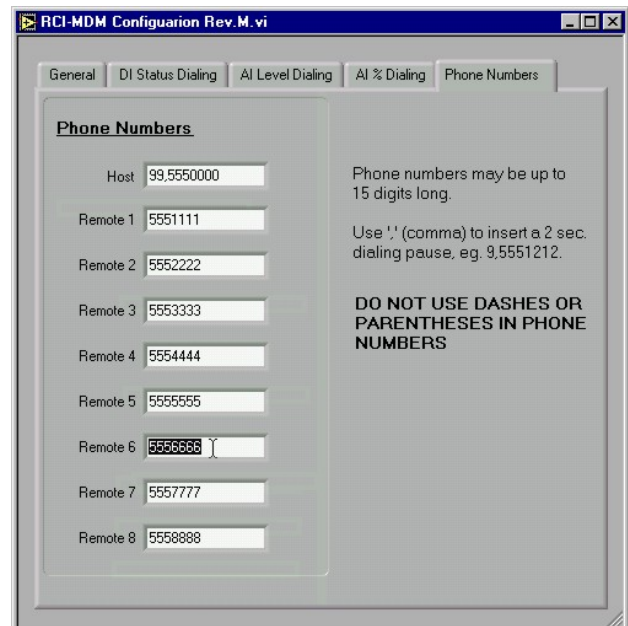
RCI-MDM Configuarion Rev.M.vi

General | DI Status Dialing | AI Level Dialing | AI % Dialing | Phone Numbers

Phone Numbers

Host 99,5550000

Remote 1 5551111

Remote 2 5552222

Remote 3 5553333

Remote 4 5554444

Remote 5 5555555

Remote 6 5556666

Remote 7 5557777

Remote 8 5558888

Phone numbers may be up to 15 digits long.

Use ',' (comma) to insert a 2 sec. dialing pause, eg. 9,5551212.

DO NOT USE DASHES OR PARENTHESES IN PHONE NUMBERS